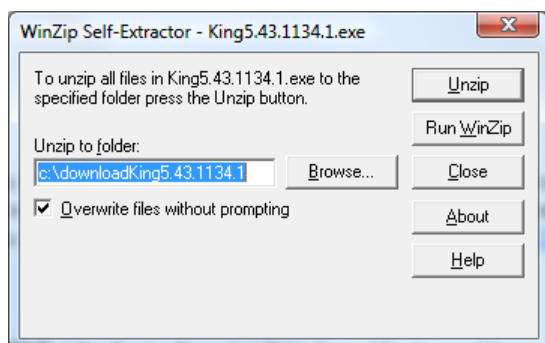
WinZip Self-Extractor - King5.43.1134.1.exe

To unzip all files in King5.43.1134.1.exe to the specified folder press the Unzip button.

Unzip to folder:

c:\downloadKing5.43.1134.1

Browse...

Overwrite files without prompting

Unzip

Run WinZip

Close

About

Help